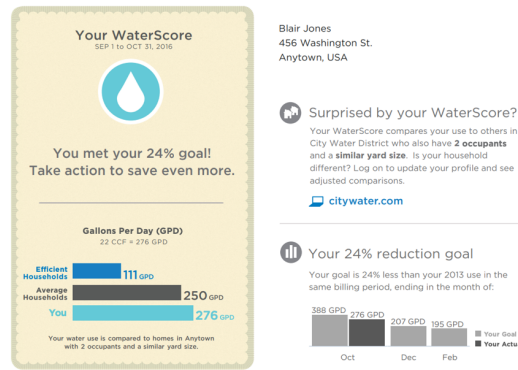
Your WaterScore
SEP 1 to OCT 31, 2016

You met your 24% goal! Take action to save even more.

Gallons Per Day (GPD)
22 CCF = 276 GPD

Efficient Households 111 GPD
Average Households 250 GPD
You 276 GPD

Your water use is compared to homes in Anytown with 2 occupants and a similar yard size.

Blair Jones
456 Washington St.
Anytown, USA

Surprised by your WaterScore?

Your WaterScore compares your use to others in City Water District who also have 2 occupants and a similar yard size. Is your household different? Log on to update your profile and see adjusted comparisons.

citywater.com

Your 24% reduction goal

Your goal is 24% less than your 2013 use in the same billing period, ending in the month of:

388 GPD 276 GPD 207 GPD 195 GPD

Oct Dec Feb

Your Goal
Your Actu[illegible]